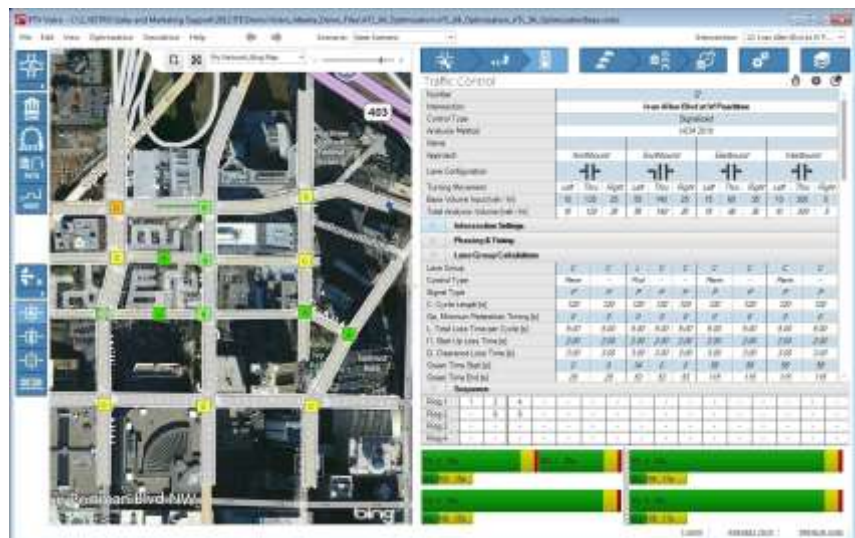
File Edit View Optimization Simulation Help

Scenario: Base Scenario

Traffic Control

Number
Intersection
Control Type: Signalized
Analysis Method: HCM 2010
Name
Approach: Northbound Southbound Eastbound Westbound
Lane Configuration
Turning Movement: Left Thru Right Left Thru Right Left Thru Right Left Thru Right
Base Volume Input [veh/h]
Total Analysis Volume [veh/h]

Intersection Settings
Phasing & Timing
Lane Group Calculations

Lane Group
Control Type
Signal Group
C, Cycle Length [s]
Ge, Minimum Pedestrian Timing [s]
L, Total Lost Time per Cycle [s]
l1, Start-Up Lost Time [s]
l2, Clearance Lost Time [s]
Green Time Start [s]
Green Time End [s]

Sequence
Ring 1
Ring 2
Ring 3
Ring 4

403

bing